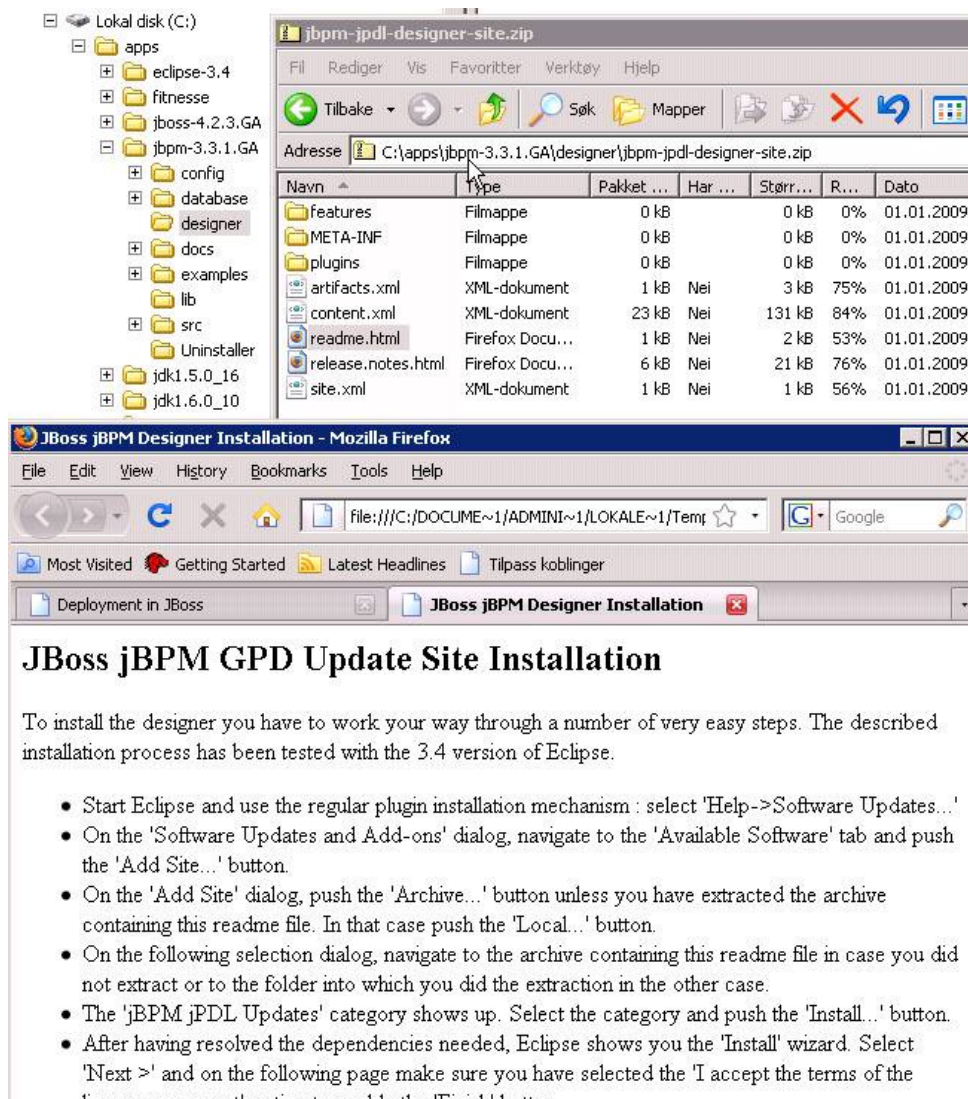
Lokal disk (C:)
apps
eclipse-3.4
fitnesse
jboss-4.2.3.GA
jbpm-3.3.1.GA
config
database
designer
docs
examples
lib
src
Uninstaller
jdk1.5.0_16
jdk1.6.0_10

jbpm-jpdl-designer-site.zip
Fil Rediger Vis Favoritter Verktøy Hjelp
Tilbake Søk Mapper
Adresse C:\apps\jbpm-3.3.1.GA\designer\jbpm-jpdl-designer-site.zip

| Navn | Type | Pakket ... | Har ... | Størr... | R... | Dato |
|---|---|---|---|---|---|---|
| features | Filmappe | 0 kB | | 0 kB | 0% | 01.01.2009 |
| META-INF | Filmappe | 0 kB | | 0 kB | 0% | 01.01.2009 |
| plugins | Filmappe | 0 kB | | 0 kB | 0% | 01.01.2009 |
| artifacts.xml | XML-dokument | 1 kB | Nei | 3 kB | 75% | 01.01.2009 |
| content.xml | XML-dokument | 23 kB | Nei | 131 kB | 84% | 01.01.2009 |
| readme.html | Firefox Docu... | 1 kB | Nei | 2 kB | 53% | 01.01.2009 |
| release.notes.html | Firefox Docu... | 6 kB | Nei | 21 kB | 76% | 01.01.2009 |
| site.xml | XML-dokument | 1 kB | Nei | 1 kB | 56% | 01.01.2009 |

JBoss jBPM Designer Installation - Mozilla Firefox
File Edit View History Bookmarks Tools Help
file:///C:/DOCUME~1/ADMINI~1/LOKALE~1/Temp
Google
Most Visited Getting Started Latest Headlines Tilpass koblinger
Deployment in JBoss
JBoss jBPM Designer Installation

JBoss jBPM GPD Update Site Installation

To install the designer you have to work your way through a number of very easy steps. The described installation process has been tested with the 3.4 version of Eclipse.

• Start Eclipse and use the regular plugin installation mechanism : select 'Help->Software Updates...'
• On the 'Software Updates and Add-ons' dialog, navigate to the 'Available Software' tab and push the 'Add Site...' button.
• On the 'Add Site' dialog, push the 'Archive...' button unless you have extracted the archive containing this readme file. In that case push the 'Local...' button.
• On the following selection dialog, navigate to the archive containing this readme file in case you did not extract or to the folder into which you did the extraction in the other case.
• The 'jBPM jPDL Updates' category shows up. Select the category and push the 'Install...' button.
• After having resolved the dependencies needed, Eclipse shows you the 'Install' wizard. Select 'Next >' and on the following page make sure you have selected the 'I accept the terms of the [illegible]